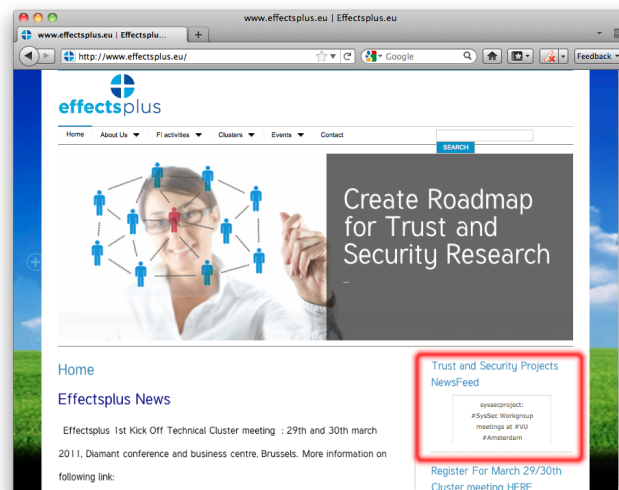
www.effectsplus.eu | Effectsplus.eu

www.effectsplus.eu | Effectsplus.eu

http://www.effectsplus.eu/

Google

Feedback

effectsplus

Home | About Us | FI activities | Clusters | Events | Contact

SEARCH

Create Roadmap for Trust and Security Research

Home

Effectsplus News

Effectsplus 1st Kick Off Technical Cluster meeting : 29th and 30th march 2011, Diamant conference and business centre, Brussels. More information on following link:

Trust and Security Projects NewsFeed

syssecproject: #SysSec Workgroup meetings at #VU #Amsterdam

Register For March 29/30th Cluster meeting HERE